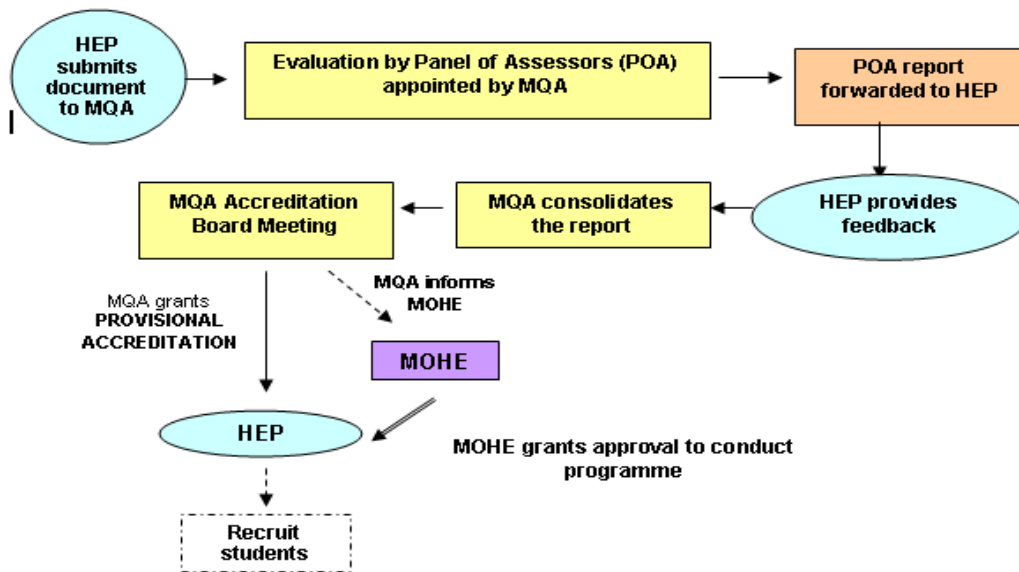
HEP submits document to MQA

Evaluation by Panel of Assessors (POA) appointed by MQA

POA report forwarded to HEP

HEP provides feedback

MQA consolidates the report

MQA Accreditation Board Meeting

MQA informs MOHE

MQA grants PROVISIONAL ACCREDITATION

MOHE

HEP

MOHE grants approval to conduct programme

Recruit students